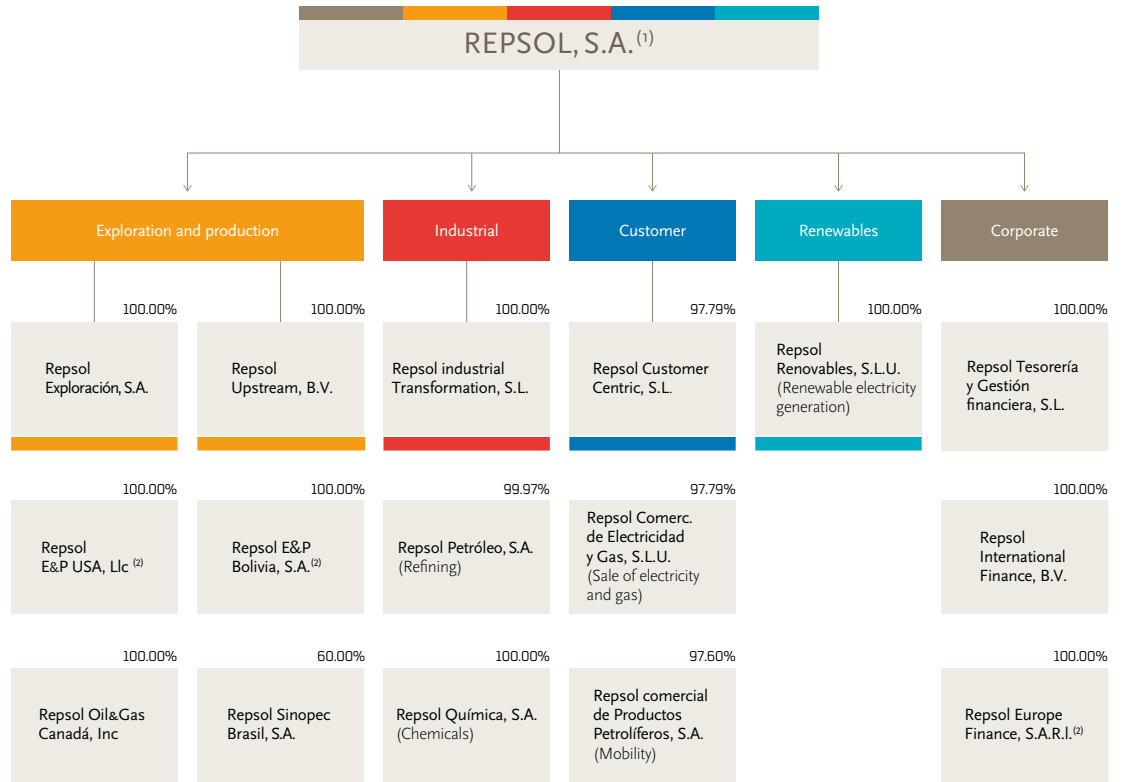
REPSOL, S.A.$^{(1)}$

Exploration and production

Industrial

Customer

Renewables

Corporate

100.00%
Repsol Exploración, S.A.

100.00%
Repsol Upstream, B.V.

100.00%
Repsol industrial Transformation, S.L.

97.79%
Repsol Customer Centric, S.L.

100.00%
Repsol Renovables, S.L.U. (Renewable electricity generation)

100.00%
Repsol Tesorería y Gestión financiera, S.L.

100.00%
Repsol E&P USA, Llc $^{(2)}$

100.00%
Repsol E&P Bolivia, S.A.$^{(2)}$

99.97%
Repsol Petróleo, S.A. (Refining)

97.79%
Repsol Comerc. de Electricidad y Gas, S.L.U. (Sale of electricity and gas)

100.00%
Repsol International Finance, B.V.

100.00%
Repsol Oil&Gas Canadá, Inc

60.00%
Repsol Sinopec Brasil, S.A.

100.00%
Repsol Química, S.A. (Chemicals)

97.60%
Repsol comercial de Productos Petrolíferos, S.A. (Mobility)

100.00%
Repsol Europe Finance, S.A.R.I.$^{(2)}$